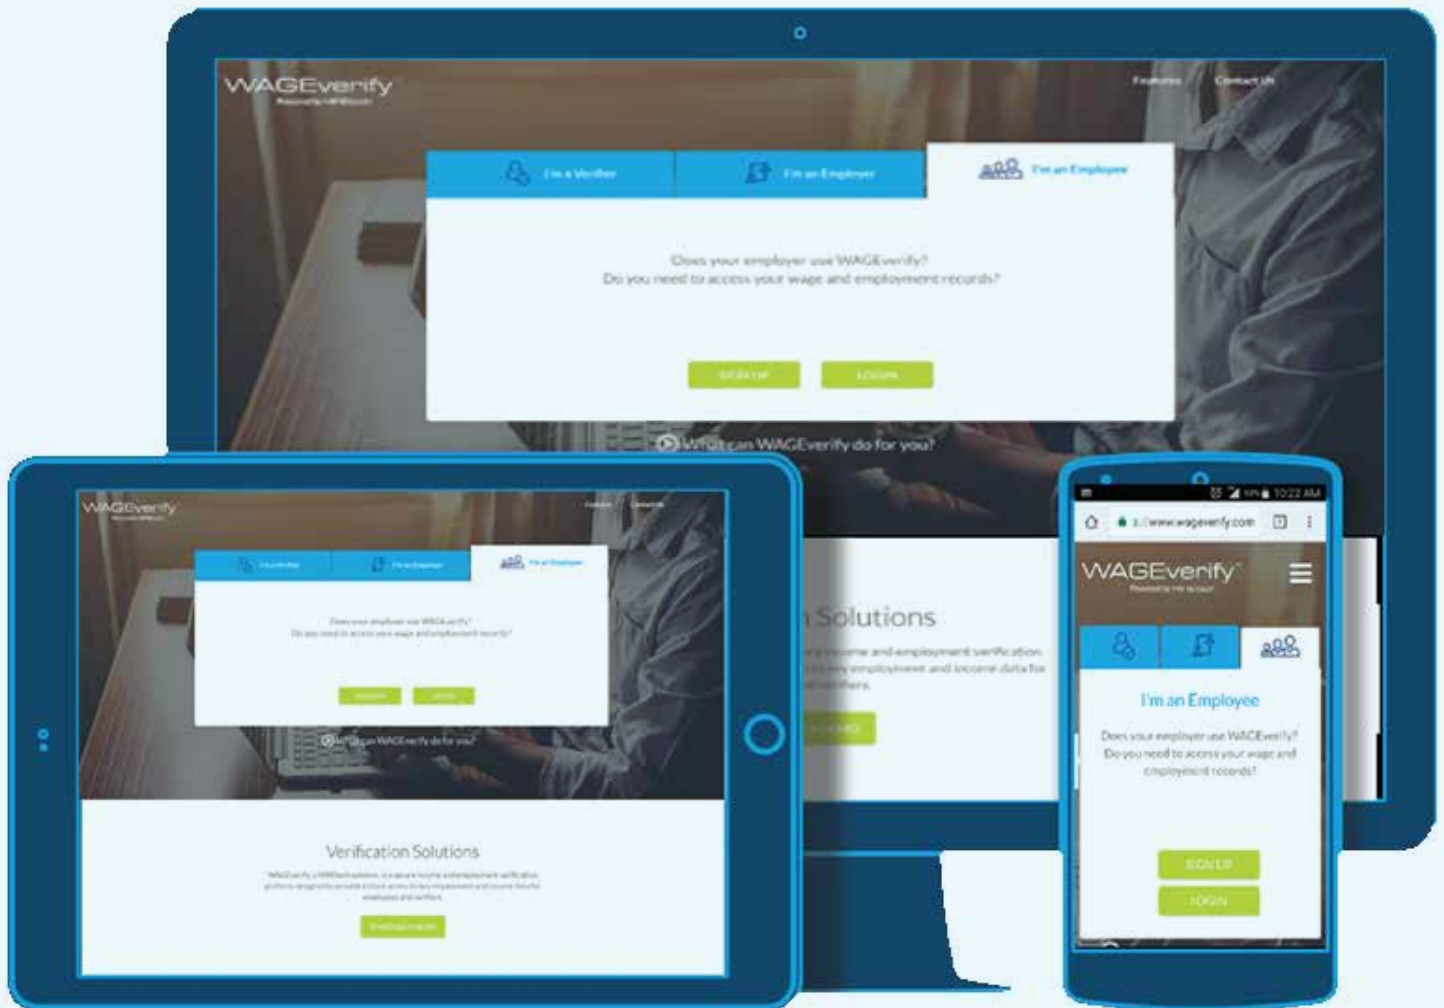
WAGEverify
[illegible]

Features Contact Us

I'm a Verifier I'm an Employer I'm an Employee

Does your employer use WAGEverify?
Do you need to access your wage and employment records?

SIGN UP LOGIN

What can WAGEverify do for you?

Solutions
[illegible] income and employment verification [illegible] employment and income data for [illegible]

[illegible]

WAGEverify
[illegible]

Features Contact Us

I'm a Verifier I'm an Employer I'm an Employee

Does your employer use WAGEverify?
Do you need to access your wage and employment records?

SIGN UP LOGIN

What can WAGEverify do for you?

Verification Solutions
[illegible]

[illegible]

10:22 AM
s://www.wageverify.com

WAGEverify
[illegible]

I'm an Employee

Does your employer use WAGEverify?
Do you need to access your wage and employment records?

SIGN UP
LOGIN